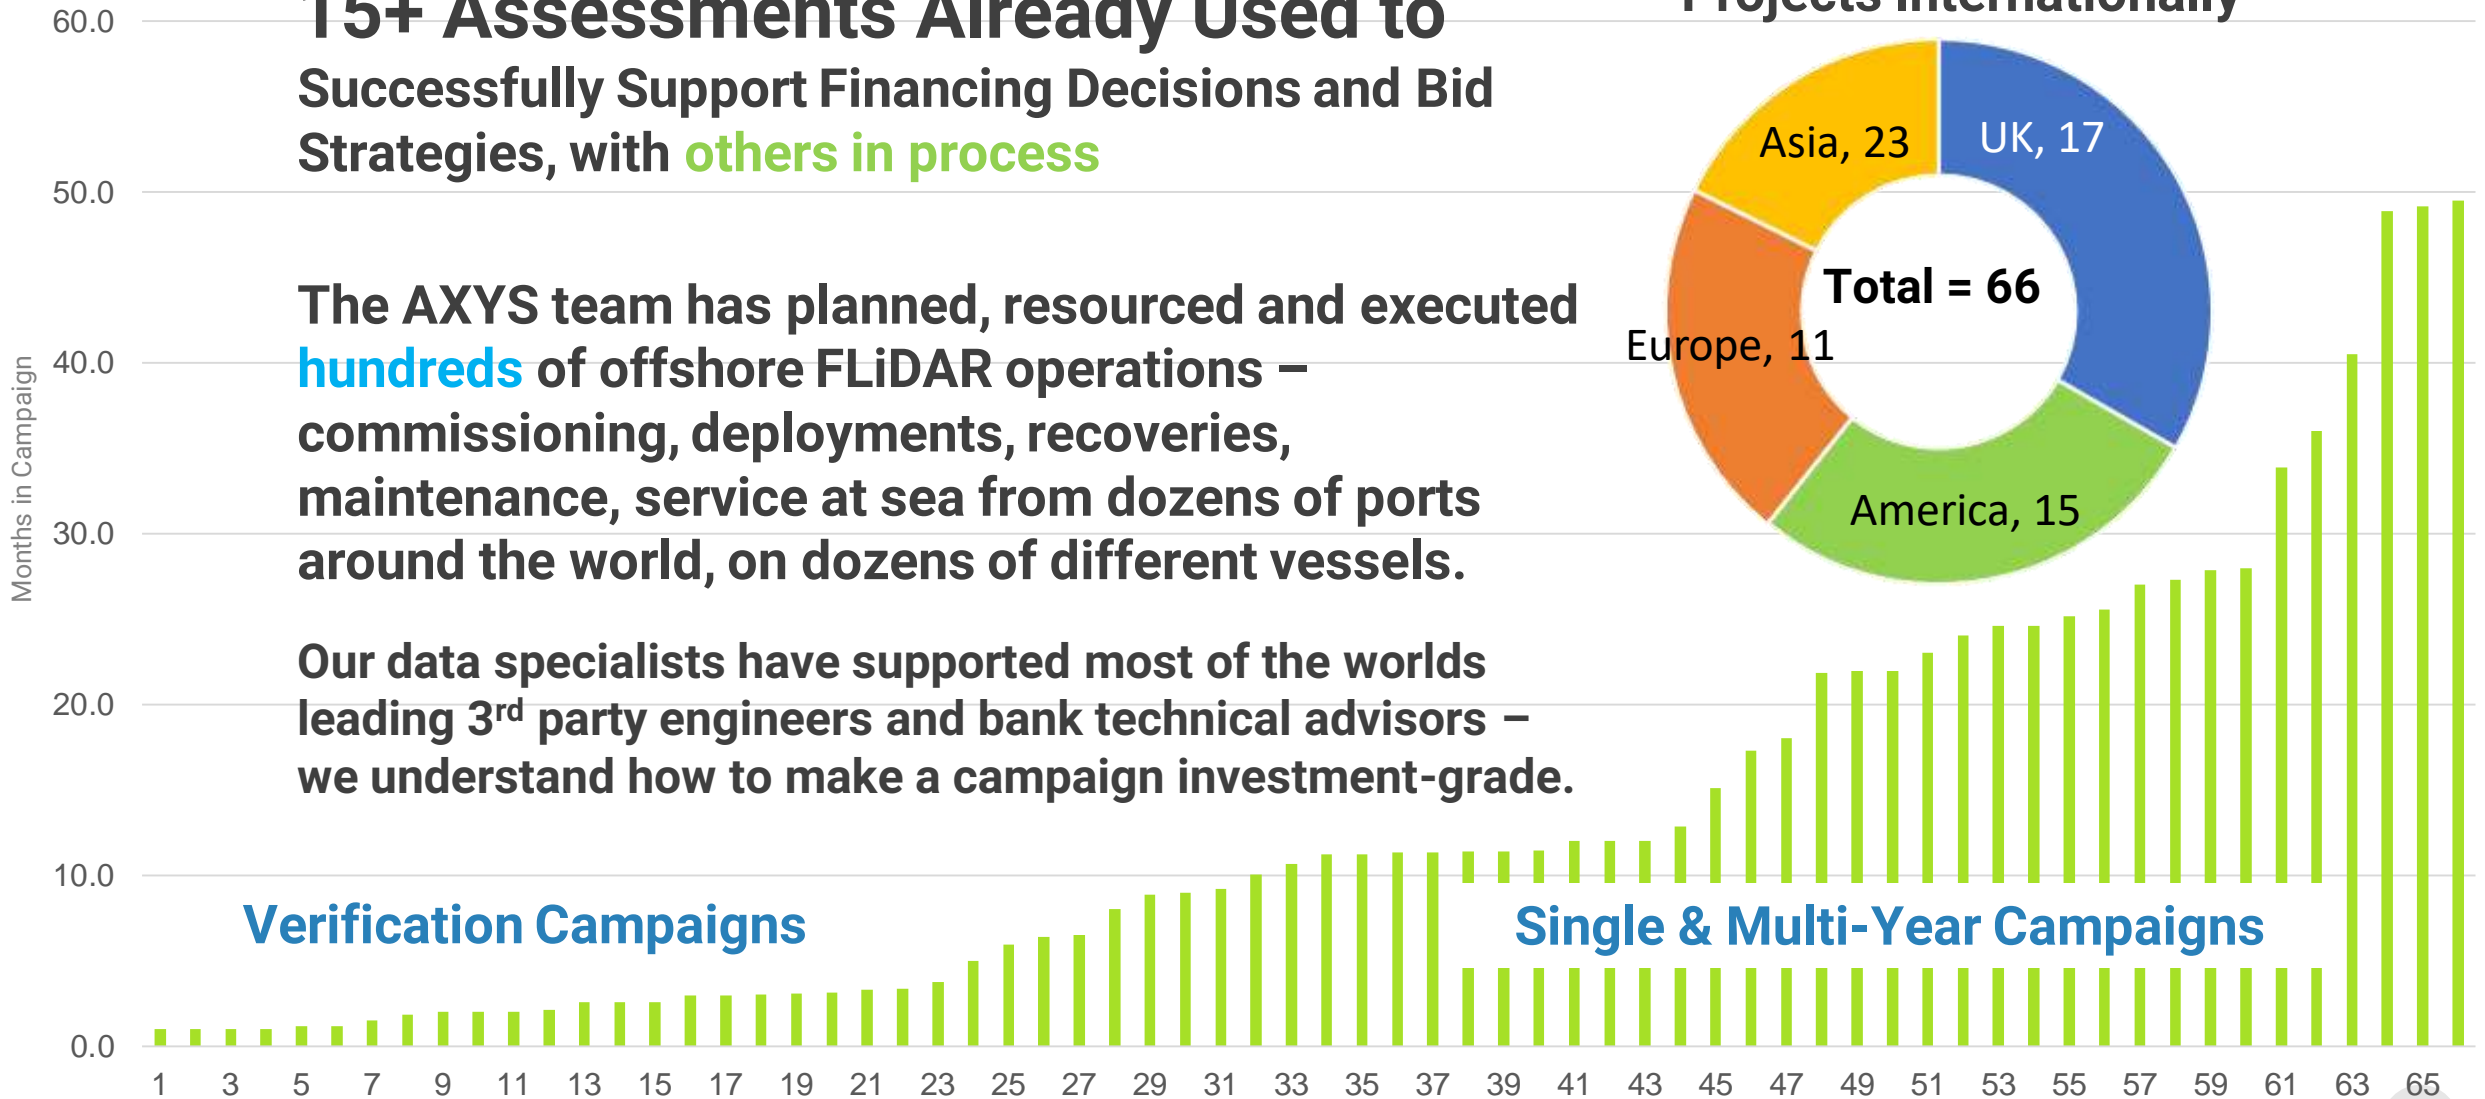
15+ Assessments Already Used to Successfully Support Financing Decisions and Bid Strategies, with others in process

Projects Internationally

The AXYS team has planned, resourced and executed hundreds of offshore FLiDAR operations – commissioning, deployments, recoveries, maintenance, service at sea from dozens of ports around the world, on dozens of different vessels.

Our data specialists have supported most of the worlds leading 3$^{rd}$ party engineers and bank technical advisors – we understand how to make a campaign investment-grade.

Asia, 23
UK, 17
Total = 66
Europe, 11
America, 15

Months in Campaign

60.0
50.0
40.0
30.0
20.0
10.0
0.0

Verification Campaigns

Single & Multi-Year Campaigns

1 3 5 7 9 11 13 15 17 19 21 23 25 27 29 31 33 35 37 39 41 43 45 47 49 51 53 55 57 59 61 63 65